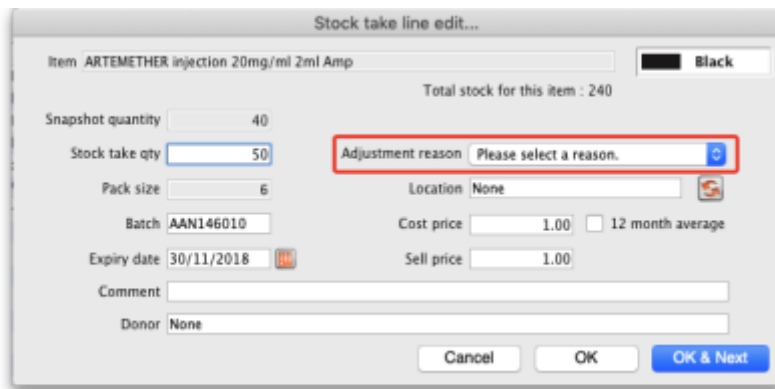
Stock take line edit...

Item ARTEMETHER injection 20mg/ml 2ml Amp

Black

Total stock for this item : 240

Snapshot quantity 40

Stock take qty 50

Adjustment reason Please select a reason.

Pack size 6

Location None

Batch AAN146010

Cost price 1.00

12 month average

Expiry date 30/11/2018

Sell price 1.00

Comment

Donor None

Cancel

OK

OK & Next